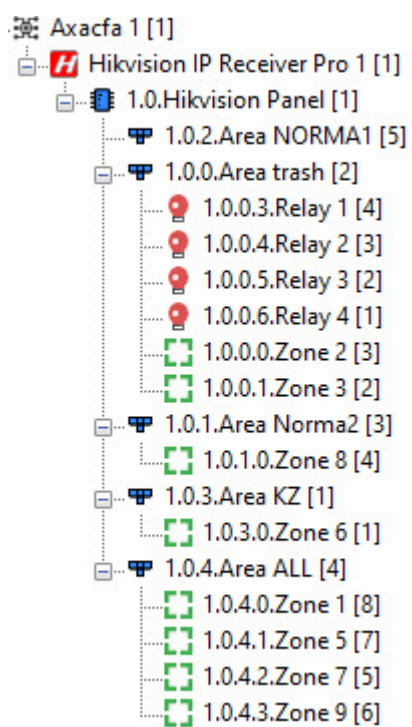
Axacfa 1 [1]
Hikvision IP Receiver Pro 1 [1]
1.0.Hikvision Panel [1]
1.0.2.Area NORMA1 [5]
1.0.0.Area trash [2]
1.0.0.3.Relay 1 [4]
1.0.0.4.Relay 2 [3]
1.0.0.5.Relay 3 [2]
1.0.0.6.Relay 4 [1]
1.0.0.0.Zone 2 [3]
1.0.0.1.Zone 3 [2]
1.0.1.Area Norma2 [3]
1.0.1.0.Zone 8 [4]
1.0.3.Area KZ [1]
1.0.3.0.Zone 6 [1]
1.0.4.Area ALL [4]
1.0.4.0.Zone 1 [8]
1.0.4.1.Zone 5 [7]
1.0.4.2.Zone 7 [5]
1.0.4.3.Zone 9 [6]